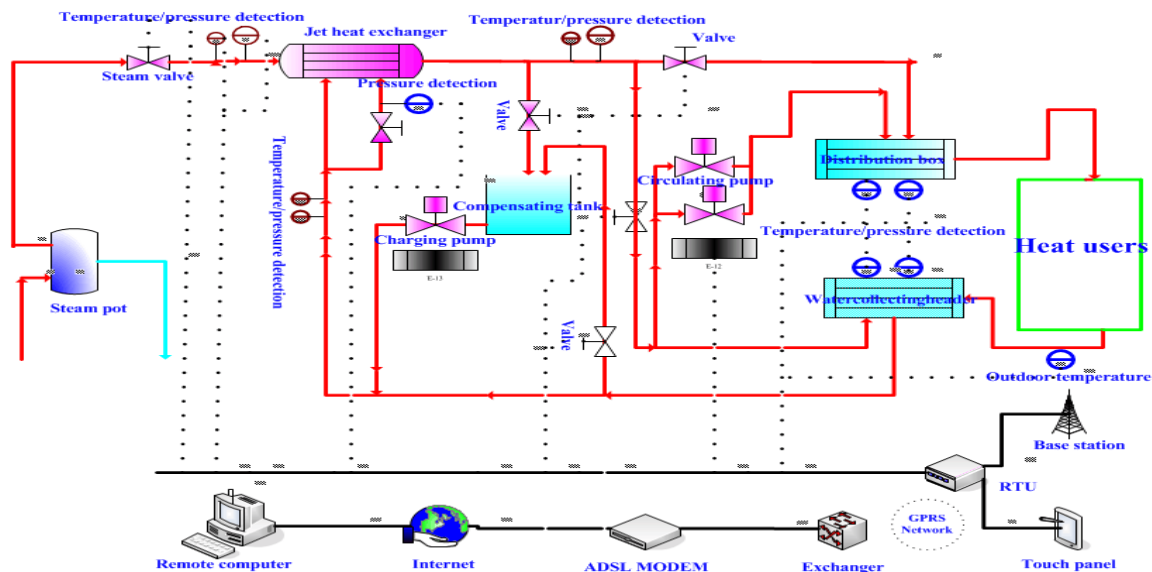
Temperature/pressure detection
Jet heat exchanger
Temperatur/pressure detection
Valve
Steam valve
Pressure detection
Valve
Temperature/pressure detection
Distribution box
Circulating pump
Compensating tank
Charging pump
E-13
E-12
Temperature/pressure detection
Heat users
Steam pot
Watercollectingheader
Valve
Outdoor temperature
Base station
RTU
GPRS Network
Remote computer
Internet
ADSL MODEM
Exchanger
Touch panel